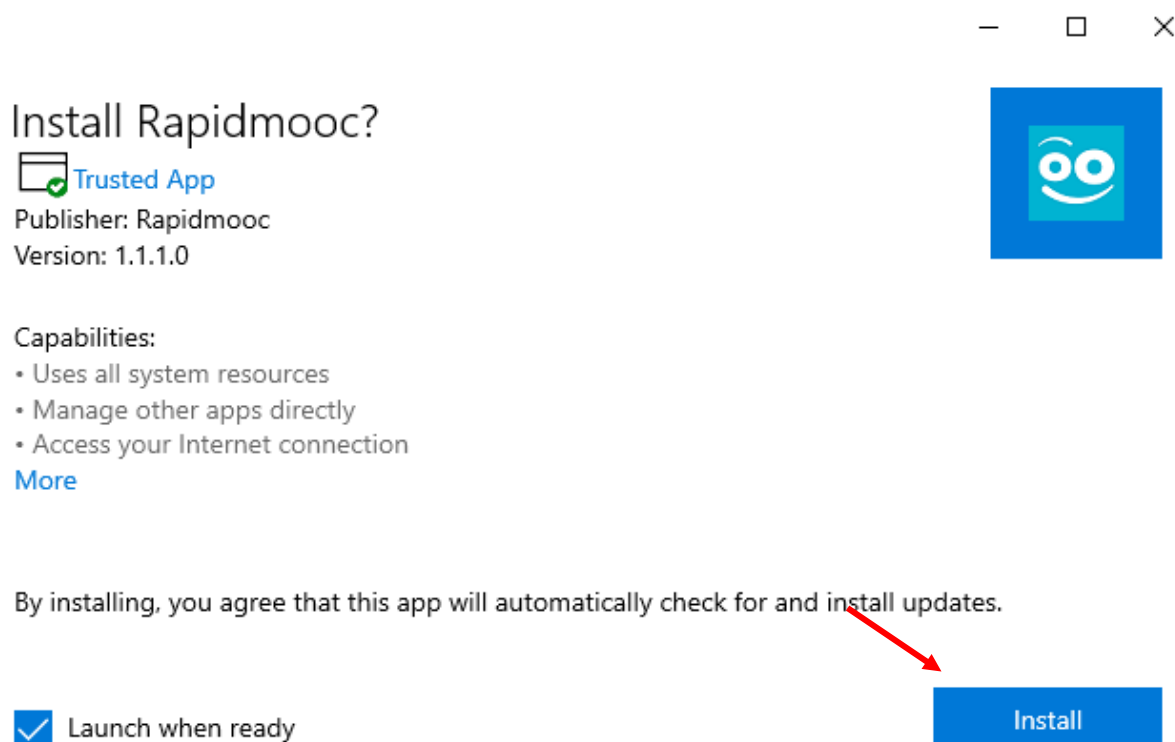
Install Rapidmooc?

Trusted App

Publisher: Rapidmooc

Version: 1.1.1.0

Capabilities:

• Uses all system resources

• Manage other apps directly

• Access your Internet connection

More

By installing, you agree that this app will automatically check for and install updates.

Launch when ready

Install